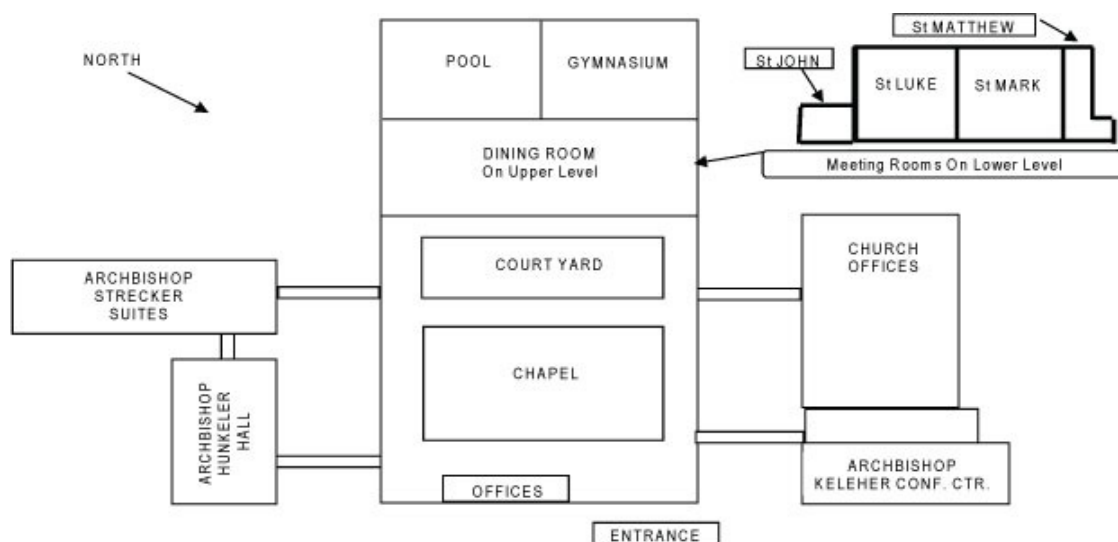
NORTH

POOL

GYMNASIUM

St MATTHEW

St JOHN

St LUKE

St MARK

DINING ROOM
On Upper Level

Meeting Rooms On Lower Level

COURT YARD

ARCHBISHOP
STRECKER
SUITES

CHURCH
OFFICES

CHAPEL

ARCHBISHOP
HUNKELER
HALL

ARCHBISHOP
KELEHER CONF. CTR.

OFFICES

ENTRANCE